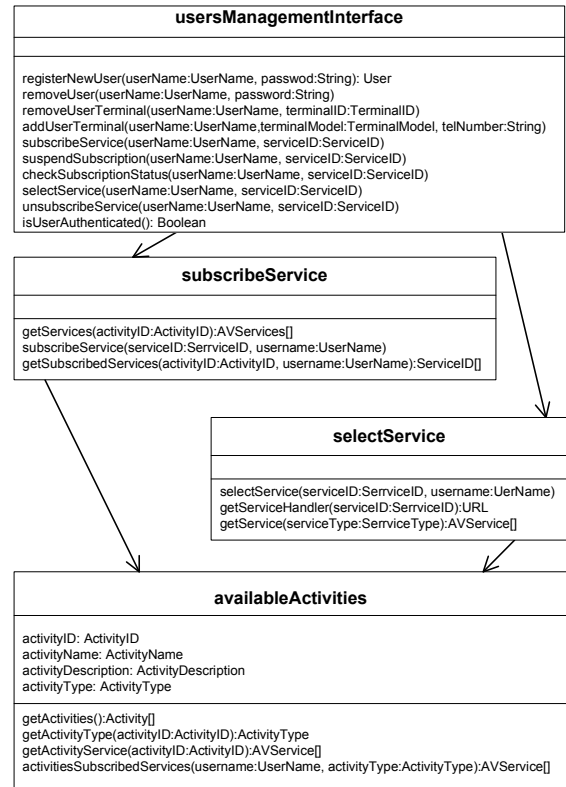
usersManagementInterface

registerNewUser(userName:UserName, passwod:String): User
removeUser(userName:UserName, password:String)
removeUserTerminal(userName:UserName, terminalID:TerminalID)
addUserTerminal(userName:UserName,terminalModel:TerminalModel, telNumber:String)
subscribeService(userName:UserName, serviceID:ServiceID)
suspendSubscription(userName:UserName, serviceID:ServiceID)
checkSubscriptionStatus(userName:UserName, serviceID:ServiceID)
selectService(userName:UserName, serviceID:ServiceID)
unsubscribeService(userName:UserName, serviceID:ServiceID)
isUserAuthenticated(): Boolean

subscribeService

getServices(activityID:ActivityID):AVServices[]
subscribeService(serviceID:SerrviceID, username:UserName)
getSubscribedServices(activityID:ActivityID, username:UserName):ServiceID[]

selectService

selectService(serviceID:ServiceID, username:UerName)
getServiceHandler(serviceID:ServiceID):URL
getService(serviceType:ServiceType):AVService[]

availableActivities

activityID: ActivityID
activityName: ActivityName
activityDescription: ActivityDescription
activityType: ActivityType

getActivities():Activity[]
getActivityType(activityID:ActivityID):ActivityType
getActivityService(activityID:ActivityID):AVService[]
activitiesSubscribedServices(username:UserName, activityType:ActivityType):AVService[]